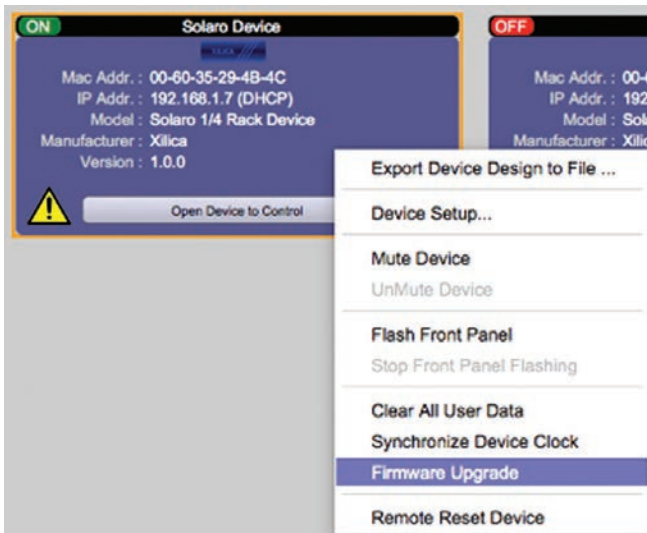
ON

Solaro Device

Mac Addr. : 00-60-35-29-4B-4C
IP Addr. : 192.168.1.7 (DHCP)
Model : Solaro 1/4 Rack Device
Manufacturer : Xilica
Version : 1.0.0

Open Device to Control

OFF

Mac Addr. : 00-
IP Addr. : 192
Model : Sola
Manufacturer : Xili

Export Device Design to File ...

Device Setup...

Mute Device
UnMute Device

Flash Front Panel
Stop Front Panel Flashing

Clear All User Data
Synchronize Device Clock
Firmware Upgrade

Remote Reset Device